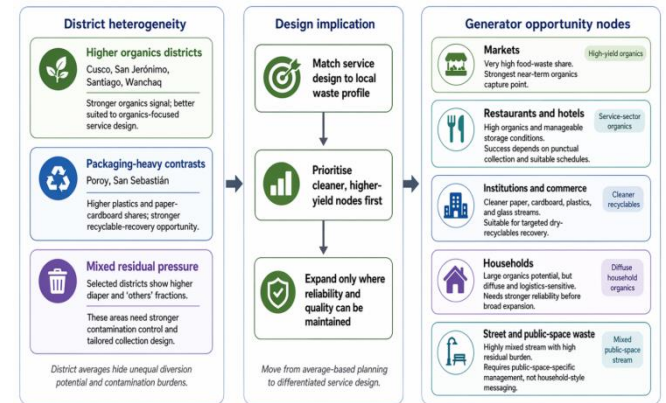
District heterogeneity

Higher organics districts
Cusco, San Jerónimo, Santiago, Wanchaq

Stronger organics signal; better suited to organics-focused service design.

Packaging-heavy contrasts
Poroy, San Sebastián

Higher plastics and paper-cardboard shares; stronger recyclable-recovery opportunity.

Mixed residual pressure
Selected districts show higher diaper and 'others' fractions.

These areas need stronger contamination control and tailored collection design.

District averages hide unequal diversion potential and contamination burdens.

Design implication

Match service design to local waste profile

Prioritise cleaner, higher-yield nodes first

Expand only where reliability and quality can be maintained

Move from average-based planning to differentiated service design.

Generator opportunity nodes

Markets
Very high food-waste share. Strongest near-term organics capture point.
High-yield organics

Restaurants and hotels
High organics and manageable storage conditions. Success depends on punctual collection and suitable schedules.
Service-sector organics

Institutions and commerce
Cleaner paper, cardboard, plastics, and glass streams. Suitable for targeted dry-recyclables recovery.
Cleaner recyclables

Households
Large organics potential, but diffuse and logistics-sensitive. Needs stronger reliability before broad expansion.
Diffuse household organics

Street and public-space waste
Highly mixed stream with high residual burden. Requires public-space-specific management, not household-style messaging.
Mixed public-space stream